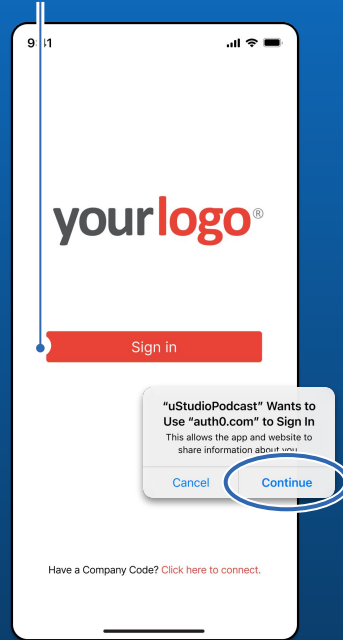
9:41

yourlogo®

Sign in

“uStudioPodcast” Wants to Use “auth0.com” to Sign In
This allows the app and website to share information about you.

Cancel
Continue

Have a Company Code? Click here to connect.